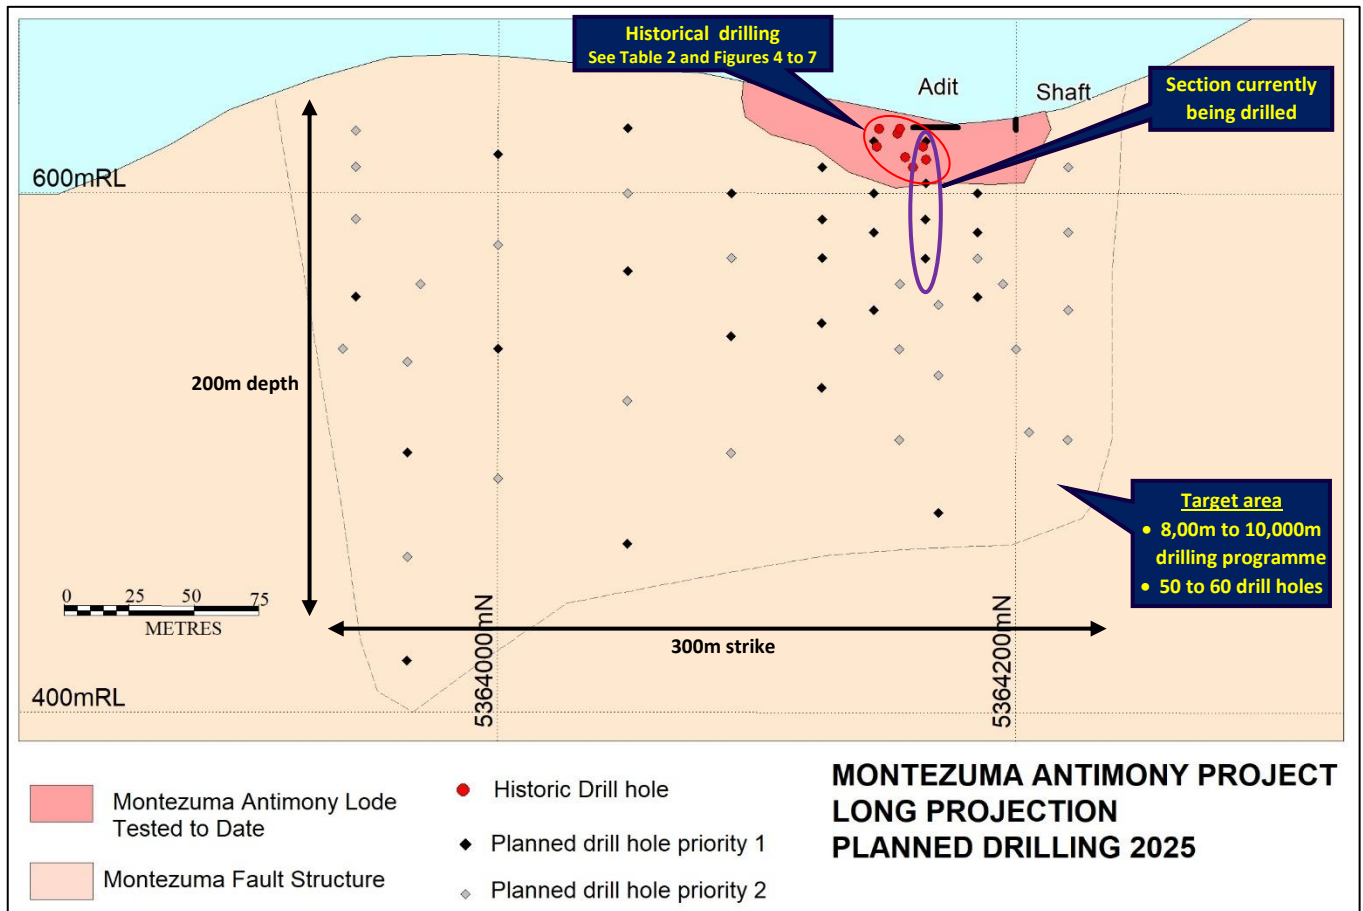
Historical drilling
See Table 2 and Figures 4 to 7

Adit

Shaft

Section currently being drilled

600mRL

200m depth

Target area
• 8,00m to 10,000m drilling programme
• 50 to 60 drill holes

0 25 50 75
METRES

5364000mN

300m strike

5364200mN

400mRL

Montezuma Antimony Lode Tested to Date

Montezuma Fault Structure

Historic Drill hole

Planned drill hole priority 1

Planned drill hole priority 2

MONTEZUMA ANTIMONY PROJECT
LONG PROJECTION
PLANNED DRILLING 2025